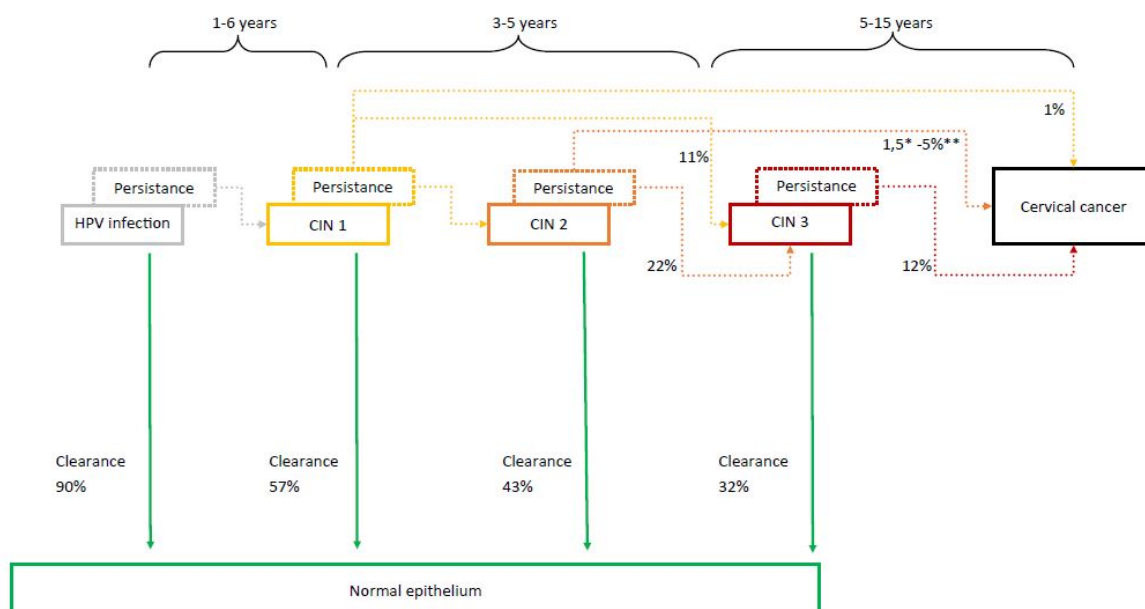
1-6 years

3-5 years

5-15 years

1%

1,5* -5%**

11%

Persistance

HPV infection

Persistance

CIN 1

Persistance

CIN 2

Persistance

CIN 3

Cervical cancer

22%

12%

Clearance
90%

Clearance
57%

Clearance
43%

Clearance
32%

Normal epithelium